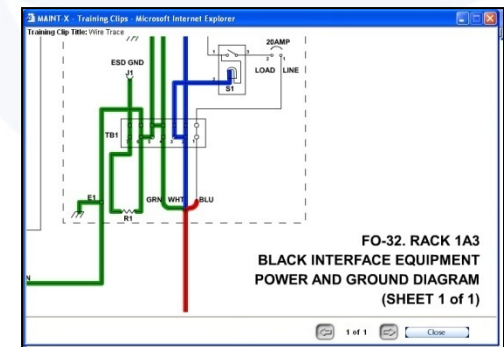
MAINT-X - Training Clips - Microsoft Internet Explorer

Training Clip Title: Wire Trace

ESD GND
J1

20AMP
1
2
3
LOAD LINE
S1

TB1
1
2
3
4
5
6
7
8

E1
R1
GRN WHT BLU

N

FO-32. RACK 1A3
BLACK INTERFACE EQUIPMENT
POWER AND GROUND DIAGRAM
(SHEET 1 of 1)

1 of 1
Close